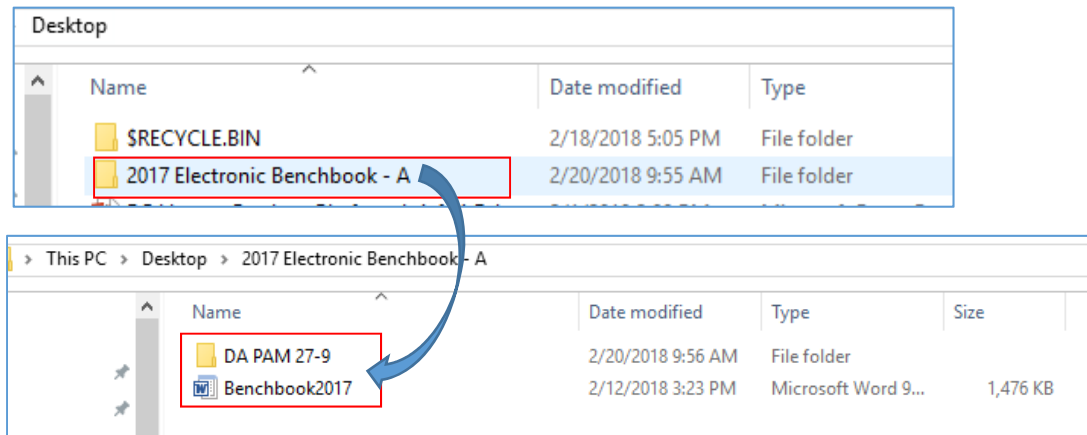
Desktop

| Name | Date modified | Type |
|---|---|---|
| $RECYCLE.BIN | 2/18/2018 5:05 PM | File folder |
| 2017 Electronic Benchbook - A | 2/20/2018 9:55 AM | File folder |
| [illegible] | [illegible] | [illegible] |

This PC > Desktop > 2017 Electronic Benchbook - A

| Name | Date modified | Type | Size |
|---|---|---|---|
| DA PAM 27-9 | 2/20/2018 9:56 AM | File folder | |
| Benchbook2017 | 2/12/2018 3:23 PM | Microsoft Word 9... | 1,476 KB |